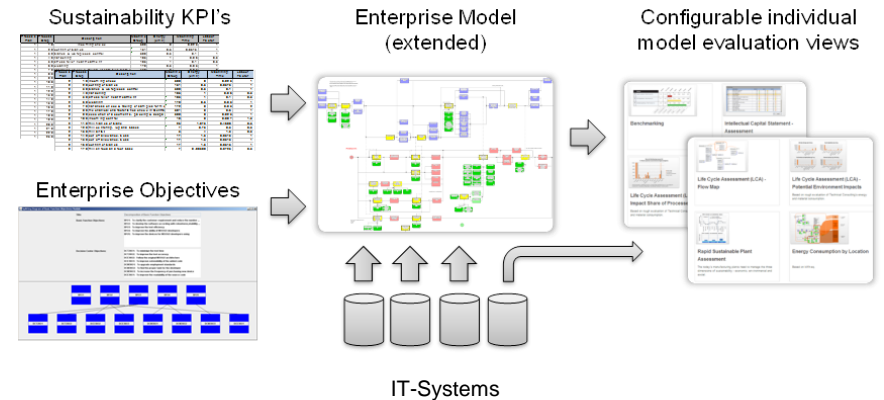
Sustainability KPI's

Enterprise Model (extended)

Configurable individual model evaluation views

Enterprise Objectives

Benchmarking

Intellectual Capital Statement - Assessment

Life Cycle Assessment (LCA) - Impact Share of Processes

Life Cycle Assessment (LCA) - Flow Map

Life Cycle Assessment (LCA) - Potential Environment Impacts

Rapid Sustainable Plant Assessment

Energy Consumption by Location

IT-Systems